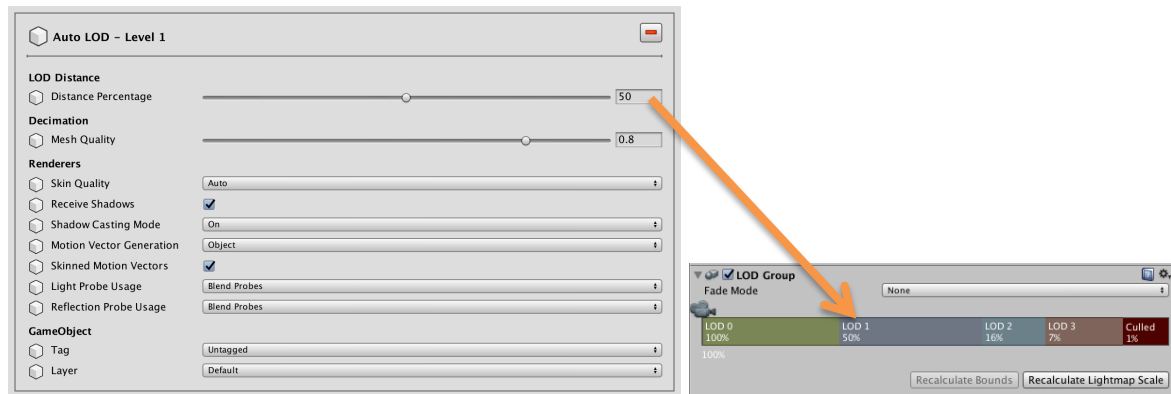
Auto LOD - Level 1

LOD Distance

Distance Percentage 50

Decimation

Mesh Quality 0.8

Renderers

Skin Quality Auto

Receive Shadows

Shadow Casting Mode On

Motion Vector Generation Object

Skinned Motion Vectors

Light Probe Usage Blend Probes

Reflection Probe Usage Blend Probes

GameObject

Tag Untagged

Layer Default

LOD Group

Fade Mode None

LOD 0 100%

LOD 1 50%

LOD 2 16%

LOD 3 7%

Culled 1%

100%

Recalculate Bounds

Recalculate Lightmap Scale